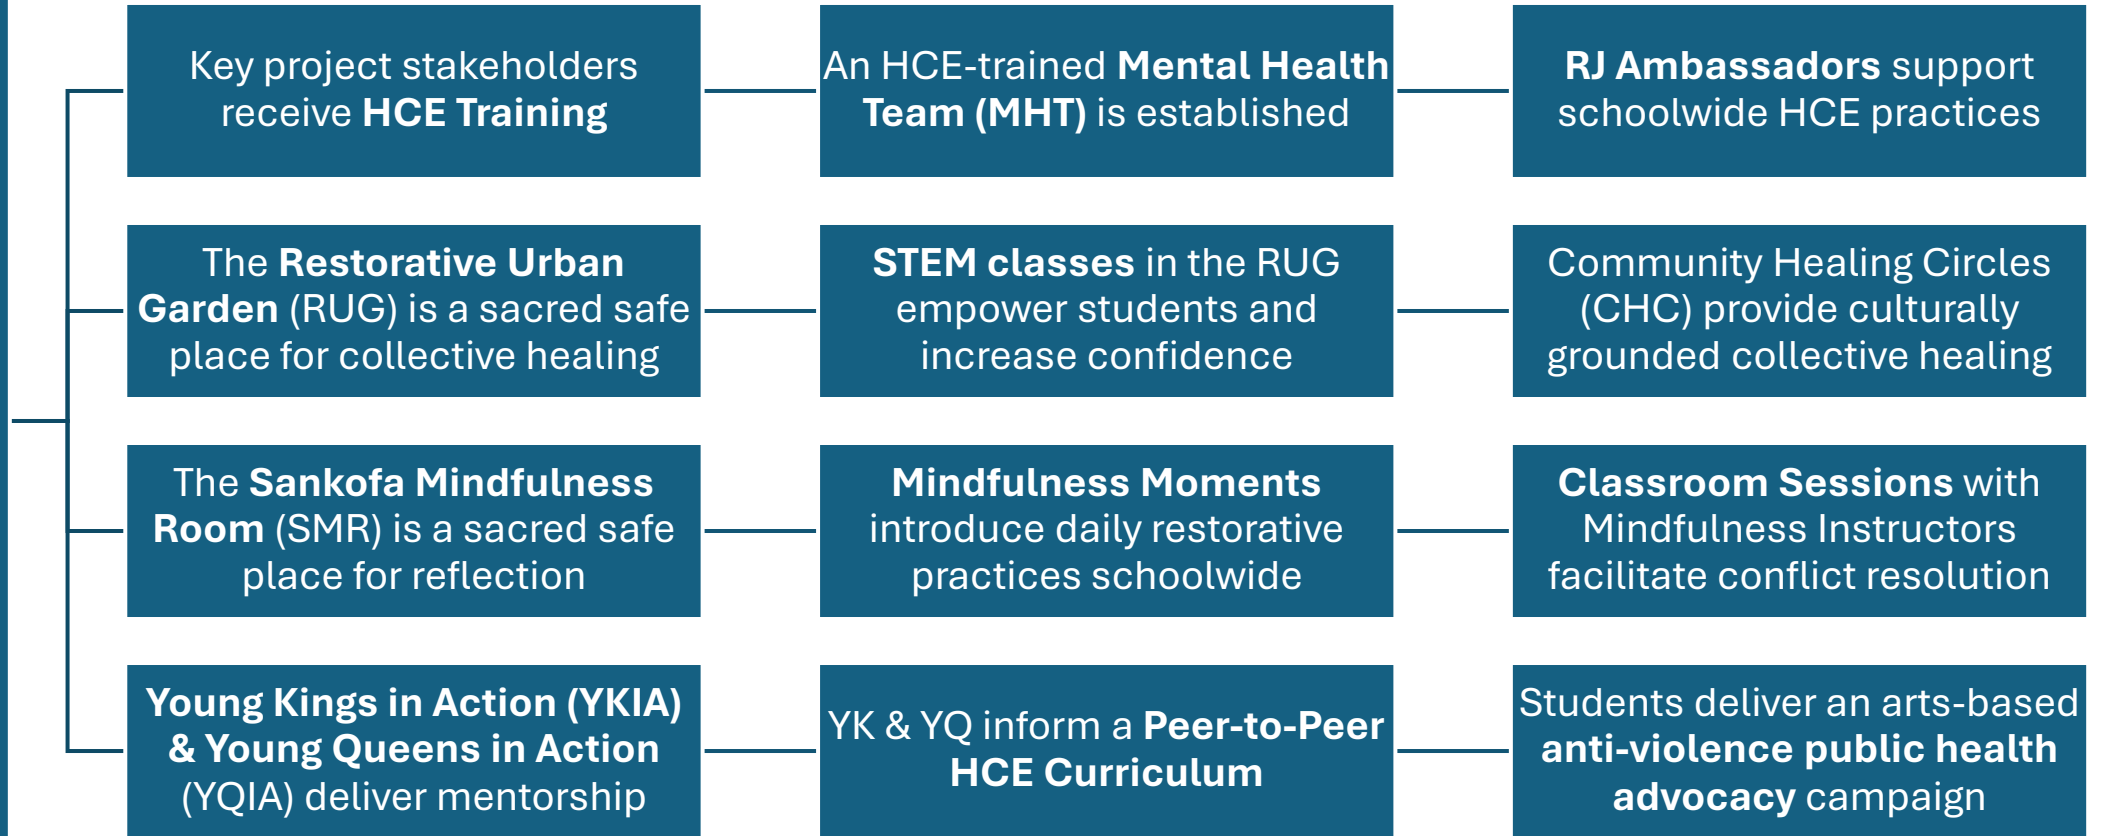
Key project stakeholders receive HCE Training

An HCE-trained Mental Health Team (MHT) is established

RJ Ambassadors support schoolwide HCE practices

The Restorative Urban Garden (RUG) is a sacred safe place for collective healing

STEM classes in the RUG empower students and increase confidence

Community Healing Circles (CHC) provide culturally grounded collective healing

The Sankofa Mindfulness Room (SMR) is a sacred safe place for reflection

Mindfulness Moments introduce daily restorative practices schoolwide

Classroom Sessions with Mindfulness Instructors facilitate conflict resolution

Young Kings in Action (YKIA) & Young Queens in Action (YQIA) deliver mentorship

YK & YQ inform a Peer-to-Peer HCE Curriculum

Students deliver an arts-based anti-violence public health advocacy campaign